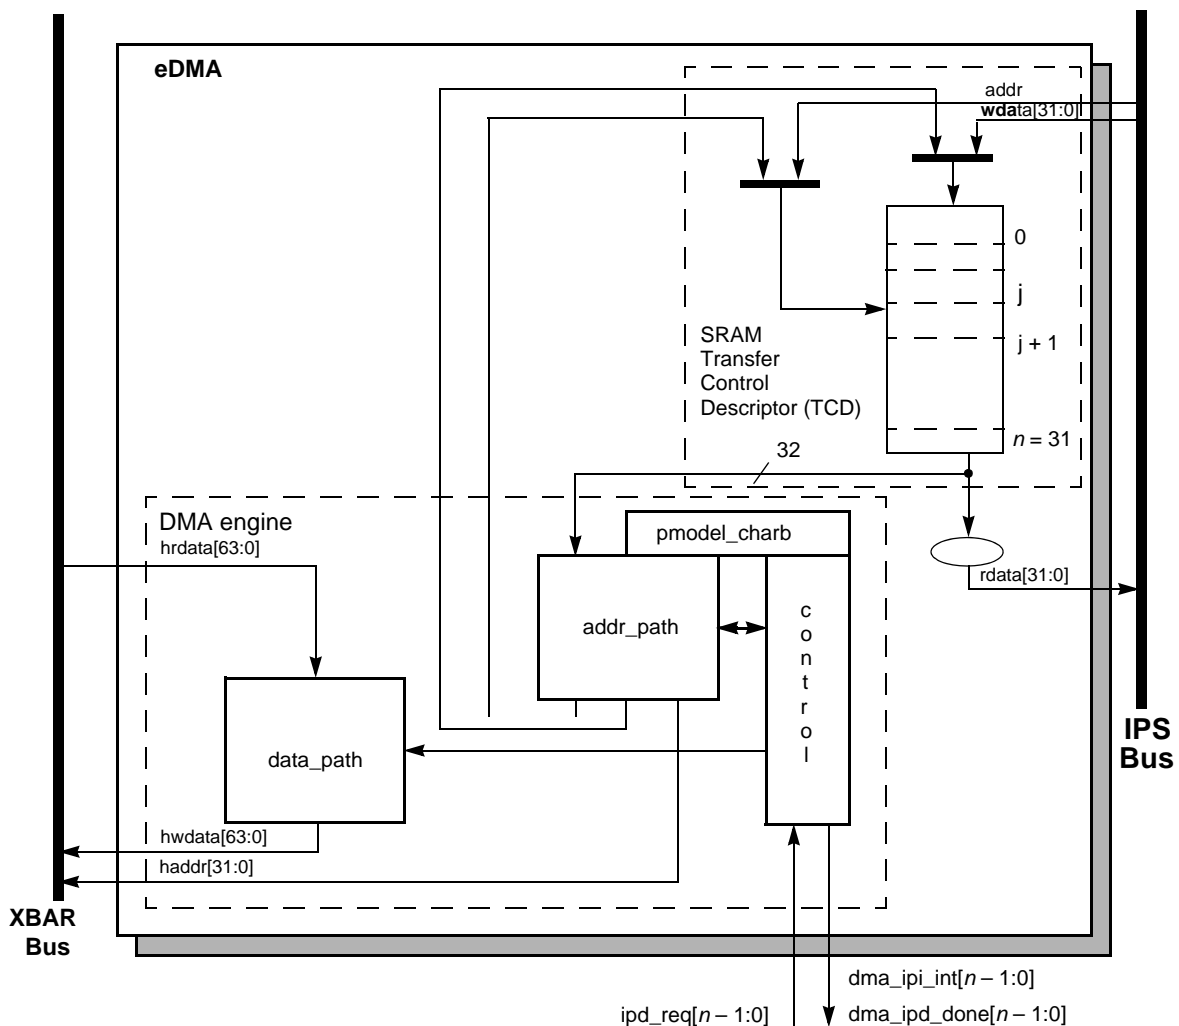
eDMA

addr
wdata[31:0]

0
j
j + 1
SRAM
Transfer
Control
Descriptor (TCD)
$n = 31$

32

DMA engine
hrdata[63:0]

pmodel_charb

rdata[31:0]

addr_path

c
o
n
t
r
o
l

data_path

IPS
Bus

hwdata[63:0]
haddr[31:0]

XBAR
Bus

dma_ipi_int[$n - 1$:0]
ipd_req[$n - 1$:0]
dma_ipd_done[$n - 1$:0]